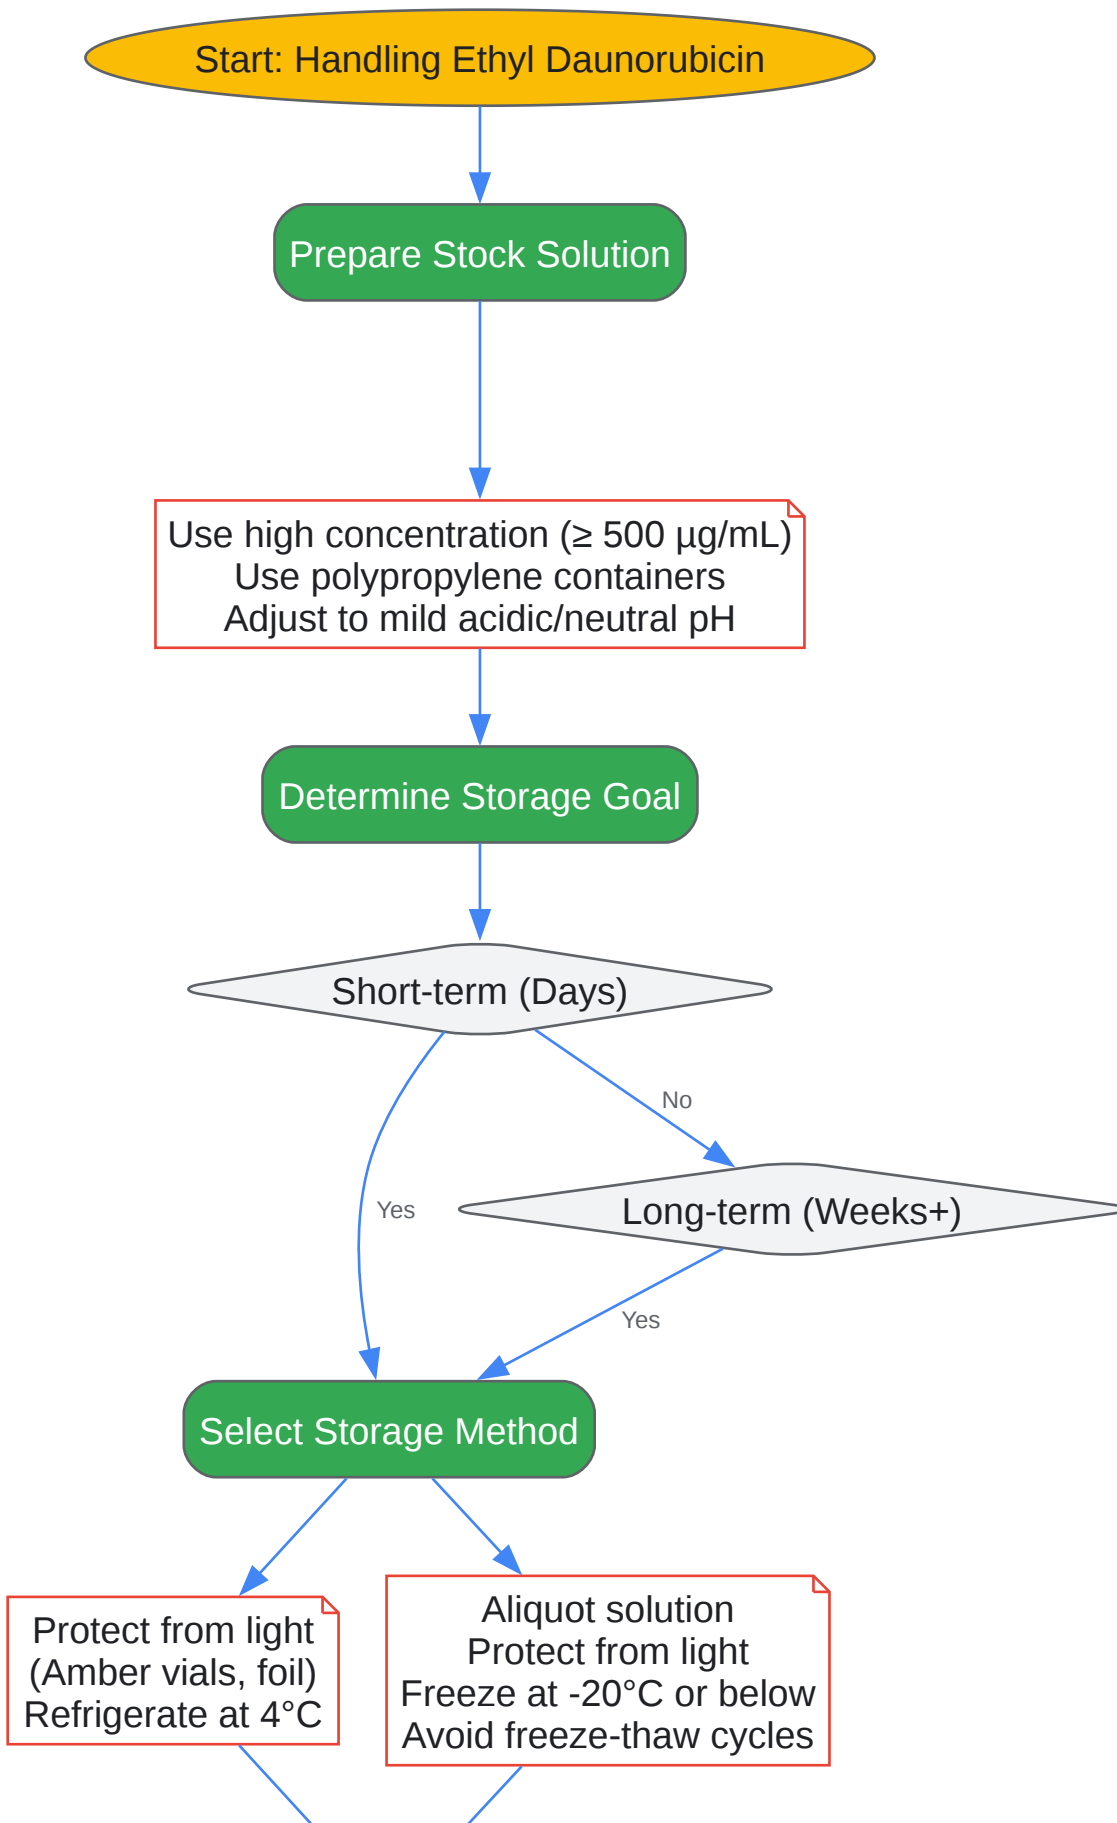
Start: Handling Ethyl Daunorubicin

Prepare Stock Solution

Use high concentration (≥ 500 µg/mL)
Use polypropylene containers
Adjust to mild acidic/neutral pH

Determine Storage Goal

Short-term (Days)

No

Yes

Long-term (Weeks+)

Yes

Select Storage Method

Protect from light
(Amber vials, foil)
Refrigerate at 4°C

Aliquot solution
Protect from light
Freeze at -20°C or below
Avoid freeze-thaw cycles